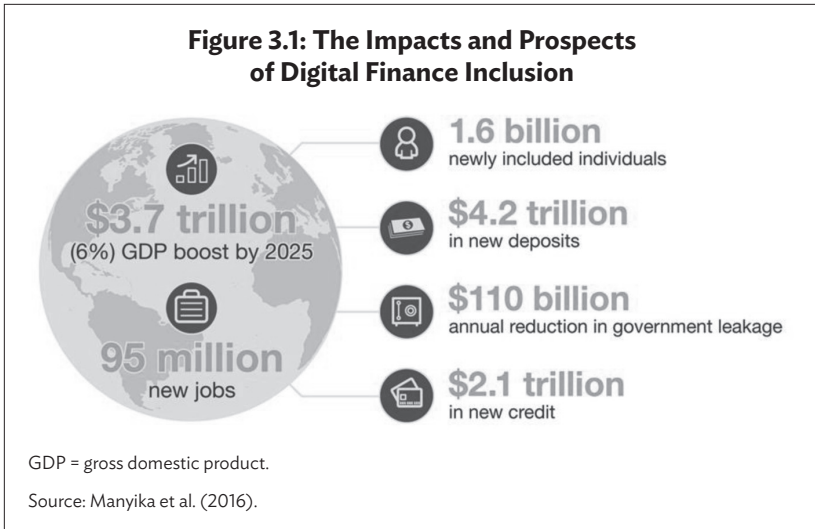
**Figure 3.1: The Impacts and Prospects of Digital Finance Inclusion**

$3.7 trillion
(6%) GDP boost by 2025

95 million
new jobs

1.6 billion
newly included individuals

$4.2 trillion
in new deposits

$110 billion
annual reduction in government leakage

$2.1 trillion
in new credit

GDP = gross domestic product.

Source: Manyika et al. (2016).